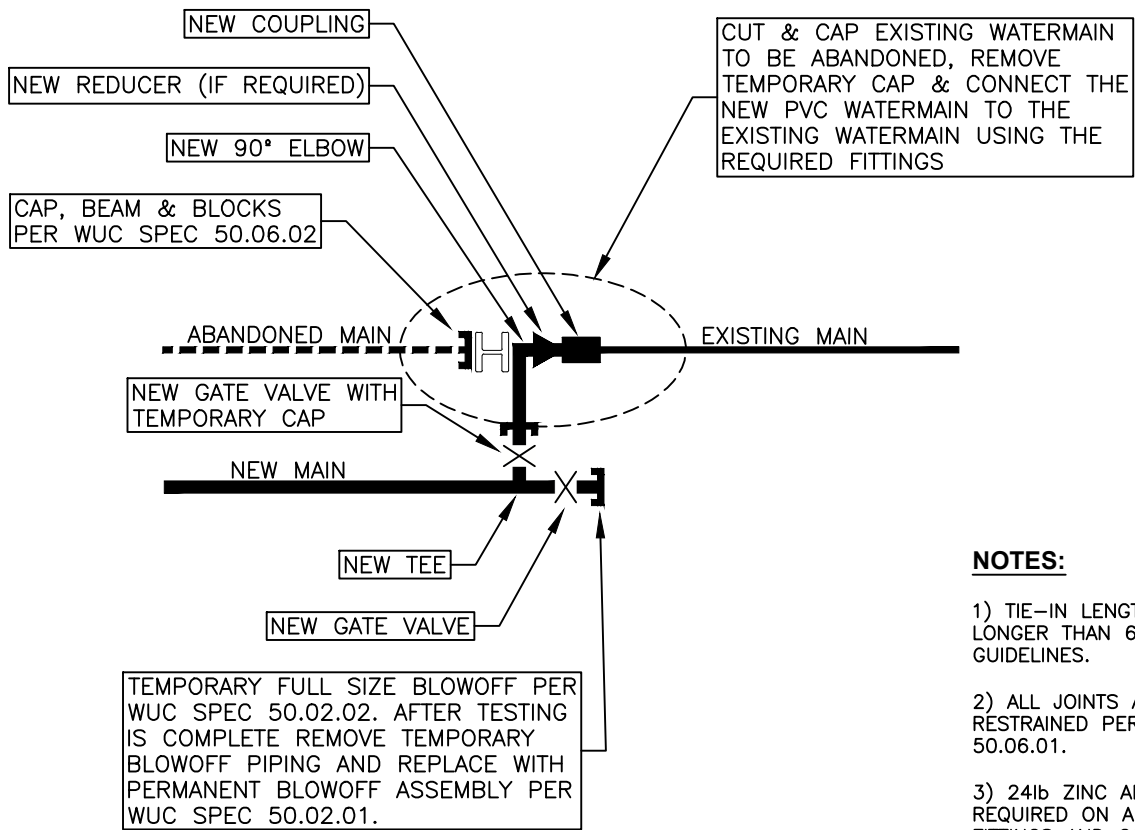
NEW COUPLING

NEW REDUCER (IF REQUIRED)

NEW 90° ELBOW

CAP, BEAM & BLOCKS PER WUC SPEC 50.06.02

CUT & CAP EXISTING WATERMAIN TO BE ABANDONED, REMOVE TEMPORARY CAP & CONNECT THE NEW PVC WATERMAIN TO THE EXISTING WATERMAIN USING THE REQUIRED FITTINGS

ABANDONED MAIN

EXISTING MAIN

NEW GATE VALVE WITH TEMPORARY CAP

NEW MAIN

NEW TEE

NEW GATE VALVE

TEMPORARY FULL SIZE BLOWOFF PER WUC SPEC 50.02.02. AFTER TESTING IS COMPLETE REMOVE TEMPORARY BLOWOFF PIPING AND REPLACE WITH PERMANENT BLOWOFF ASSEMBLY PER WUC SPEC 50.02.01.

NOTES:

1) TIE-IN LENG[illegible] LONGER THAN 6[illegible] GUIDELINES.

2) ALL JOINTS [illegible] RESTRAINED PER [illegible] 50.06.01.

3) 24lb ZINC A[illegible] REQUIRED ON A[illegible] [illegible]